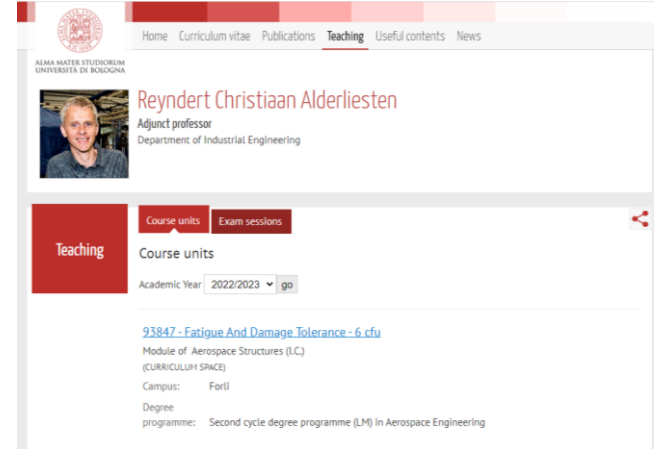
ALMA MATER STUDIORUM
UNIVERSITÀ DI BOLOGNA

Home Curriculum vitae Publications Teaching Useful contents News

Reyndert Christiaan Alderliesten

Adjunct professor

Department of Industrial Engineering

Teaching

Course units Exam sessions

Course units

Academic Year 2022/2023 go

93847 - Fatigue And Damage Tolerance - 6 cfu

Module of Aerospace Structures (I.C.)

(CURRICULUM SPACE)

Campus: Forli

Degree programme: Second cycle degree programme (LM) in Aerospace Engineering